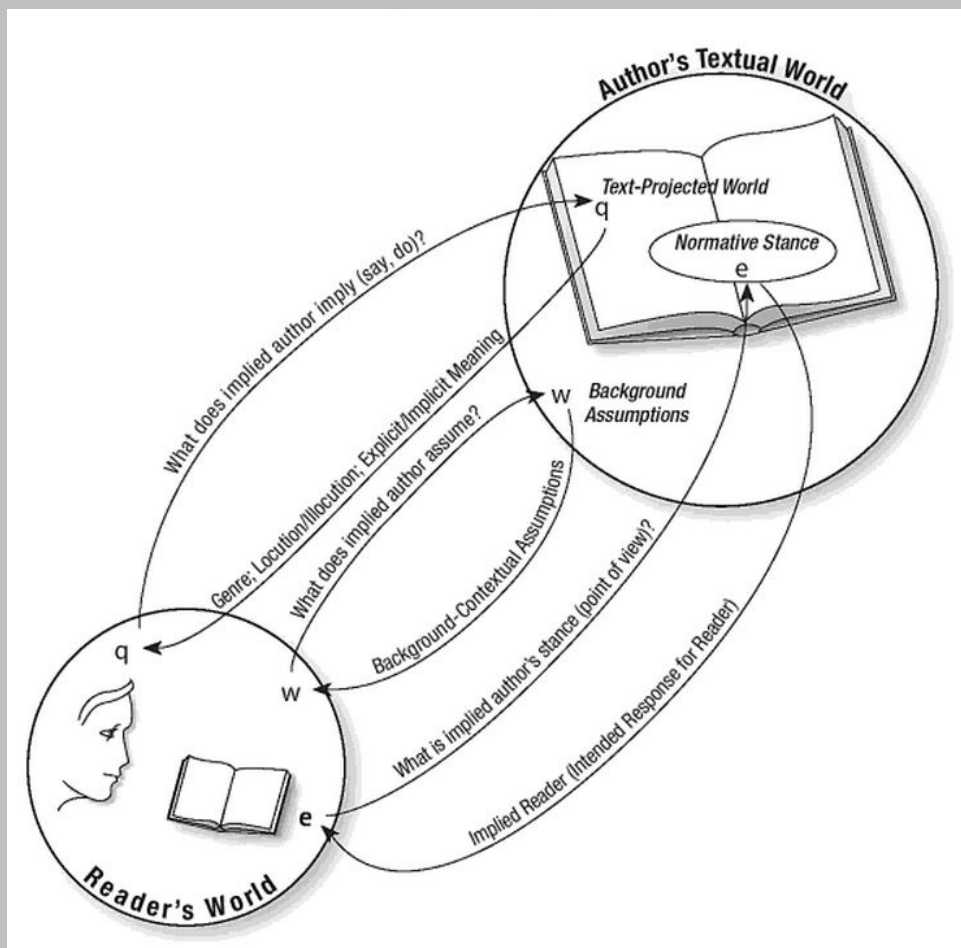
Author's Textual World

Text-Projected World

q

Normative Stance

e

w

Background Assumptions

What does implied author imply (say, do)?

Genre; Locution/Illocution; Explicit/Implicit Meaning

What does implied author assume?

Background-Contextual Assumptions

What is implied author's stance (point of view)?

Implied Reader (Intended Response for Reader)

q

w

e

Reader's World